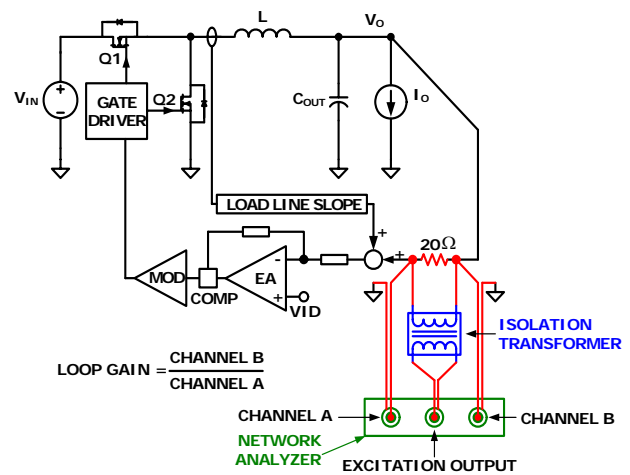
L

$V_O$

Q1

$V_{IN}$

GATE DRIVER

Q2

$C_{OUT}$

$I_O$

LOAD LINE SLOPE

+

20Ω

MOD

COMP

EA

-

+

+

VID

ISOLATION TRANSFORMER

LOOP GAIN = $\frac{\text{CHANNEL B}}{\text{CHANNEL A}}$

CHANNEL A

CHANNEL B

NETWORK ANALYZER

EXCITATION OUTPUT